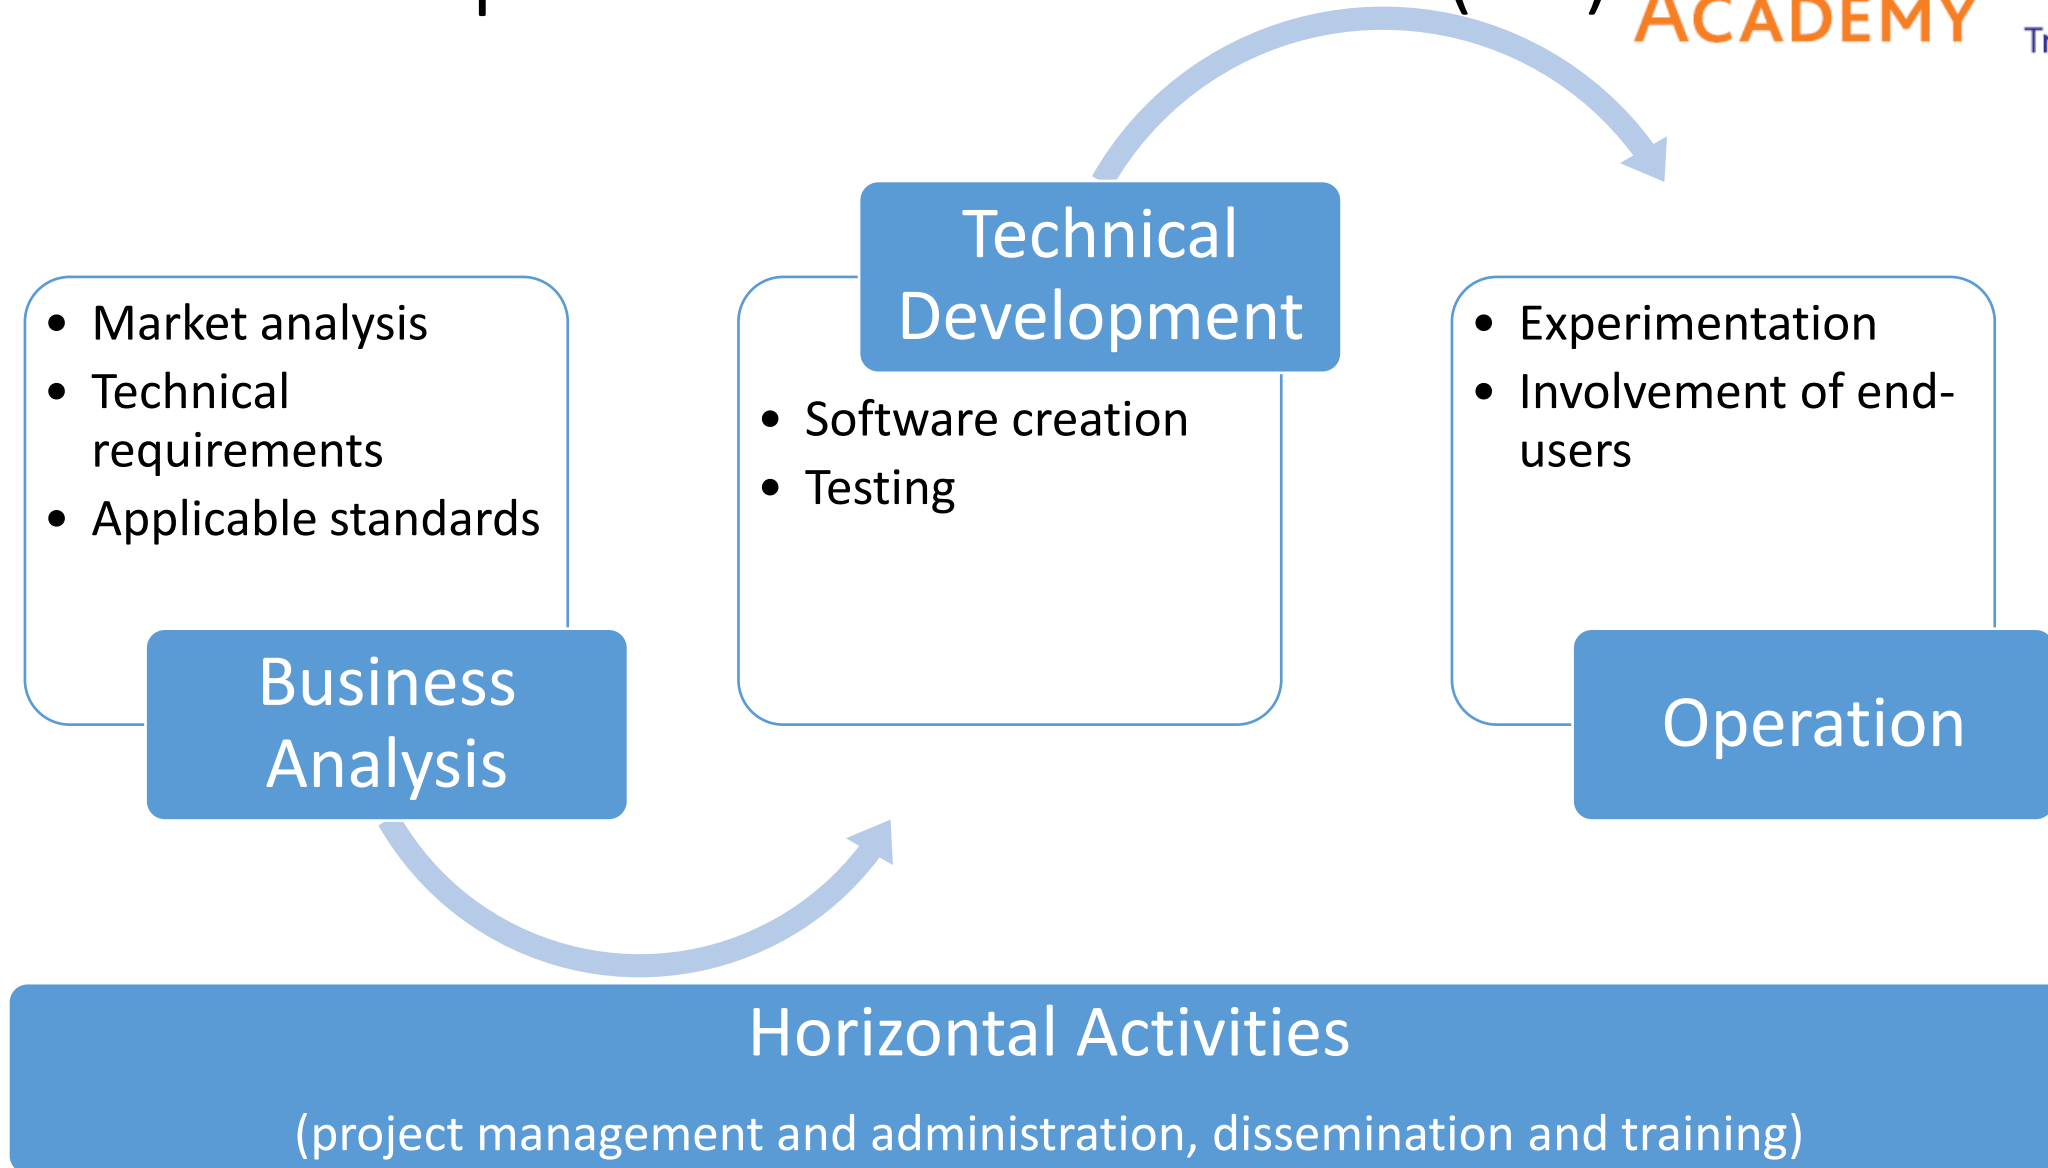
ACADEMY

Tr

- Market analysis
- Technical requirements
- Applicable standards

Business Analysis

Technical Development

- Software creation
- Testing

- Experimentation
- Involvement of end-users

Operation

Horizontal Activities

(project management and administration, dissemination and training)